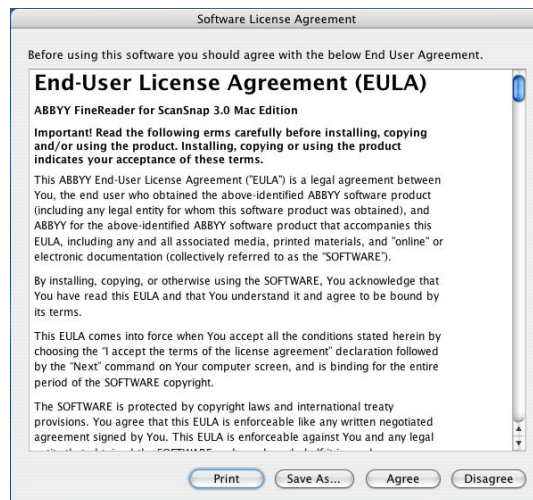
Software License Agreement

Before using this software you should agree with the below End User Agreement.

End-User License Agreement (EULA)

ABBYY FineReader for ScanSnap 3.0 Mac Edition

Important! Read the following erms carefully before installing, copying and/or using the product. Installing, copying or using the product indicates your acceptance of these terms.

This ABBYY End-User License Agreement ("EULA") is a legal agreement between You, the end user who obtained the above-identified ABBYY software product (including any legal entity for whom this software product was obtained), and ABBYY for the above-identified ABBYY software product that accompanies this EULA, including any and all associated media, printed materials, and "online" or electronic documentation (collectively referred to as the "SOFTWARE").

By installing, copying, or otherwise using the SOFTWARE, You acknowledge that You have read this EULA and that You understand it and agree to be bound by its terms.

This EULA comes into force when You accept all the conditions stated herein by choosing the "I accept the terms of the license agreement" declaration followed by the "Next" command on Your computer screen, and is binding for the entire period of the SOFTWARE copyright.

The SOFTWARE is protected by copyright laws and international treaty provisions. You agree that this EULA is enforceable like any written negotiated agreement signed by You. This EULA is enforceable against You and any legal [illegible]

Print Save As... Agree Disagree